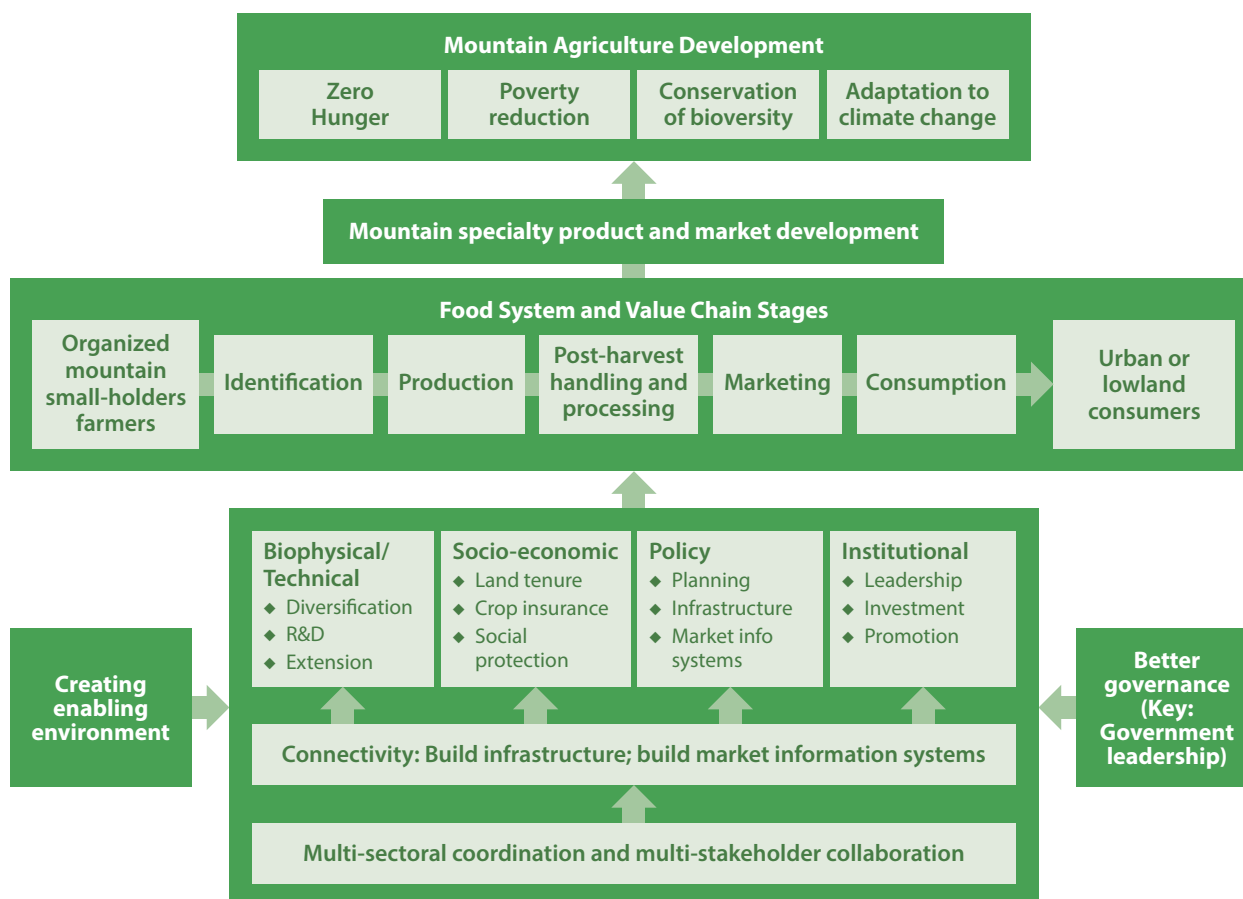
Mountain Agriculture Development

Zero Hunger

Poverty reduction

Conservation of bioversity

Adaptation to climate change

Mountain specialty product and market development

Food System and Value Chain Stages

Organized mountain small-holders farmers

Identification

Production

Post-harvest handling and processing

Marketing

Consumption

Urban or lowland consumers

Biophysical/ Technical
◆ Diversification
◆ R&D
◆ Extension

Socio-economic
◆ Land tenure
◆ Crop insurance
◆ Social protection

Policy
◆ Planning
◆ Infrastructure
◆ Market info systems

Institutional
◆ Leadership
◆ Investment
◆ Promotion

Creating enabling environment

Better governance (Key: Government leadership)

Connectivity: Build infrastructure; build market information systems

Multi-sectoral coordination and multi-stakeholder collaboration